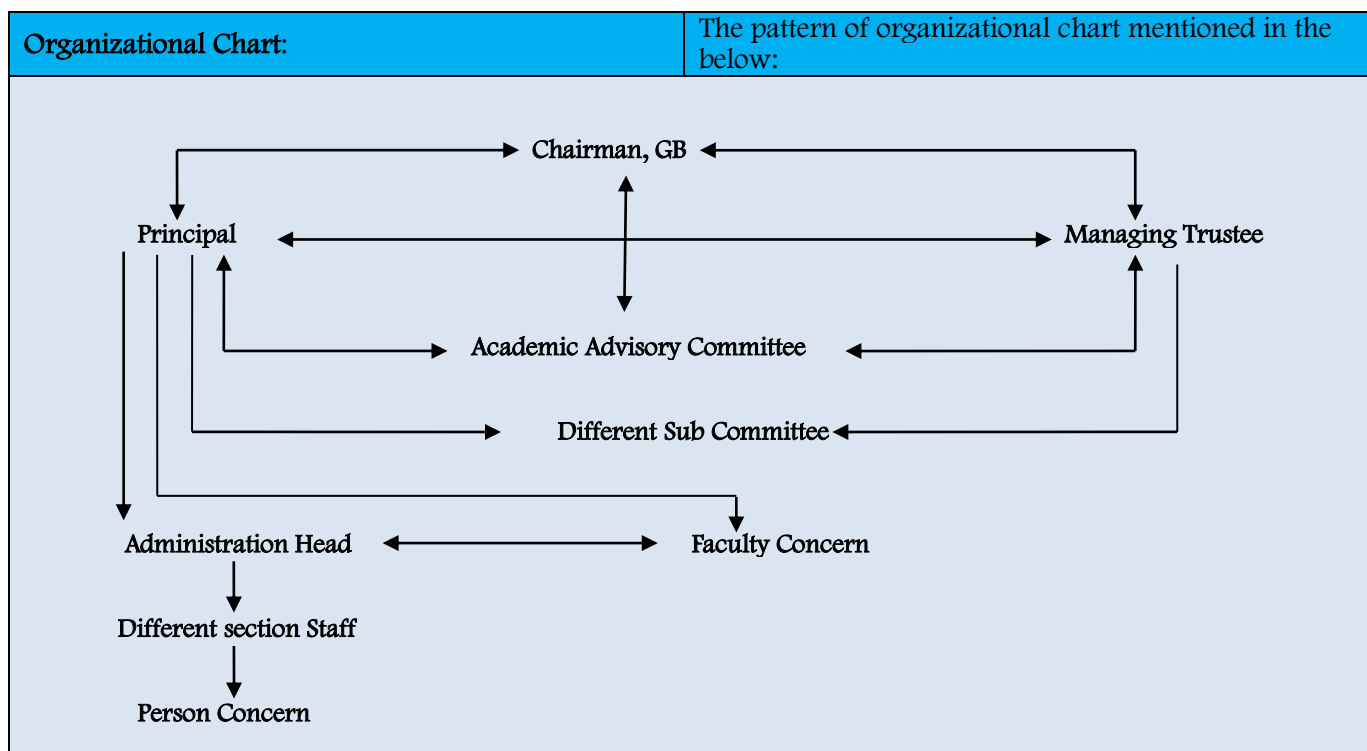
| Organizational Chart: | The pattern of organizational chart mentioned in the below: |
|---|---|

Chairman, GB

Principal

Managing Trustee

Academic Advisory Committee

Different Sub Committee

Administration Head

Faculty Concern

Different section Staff

Person Concern